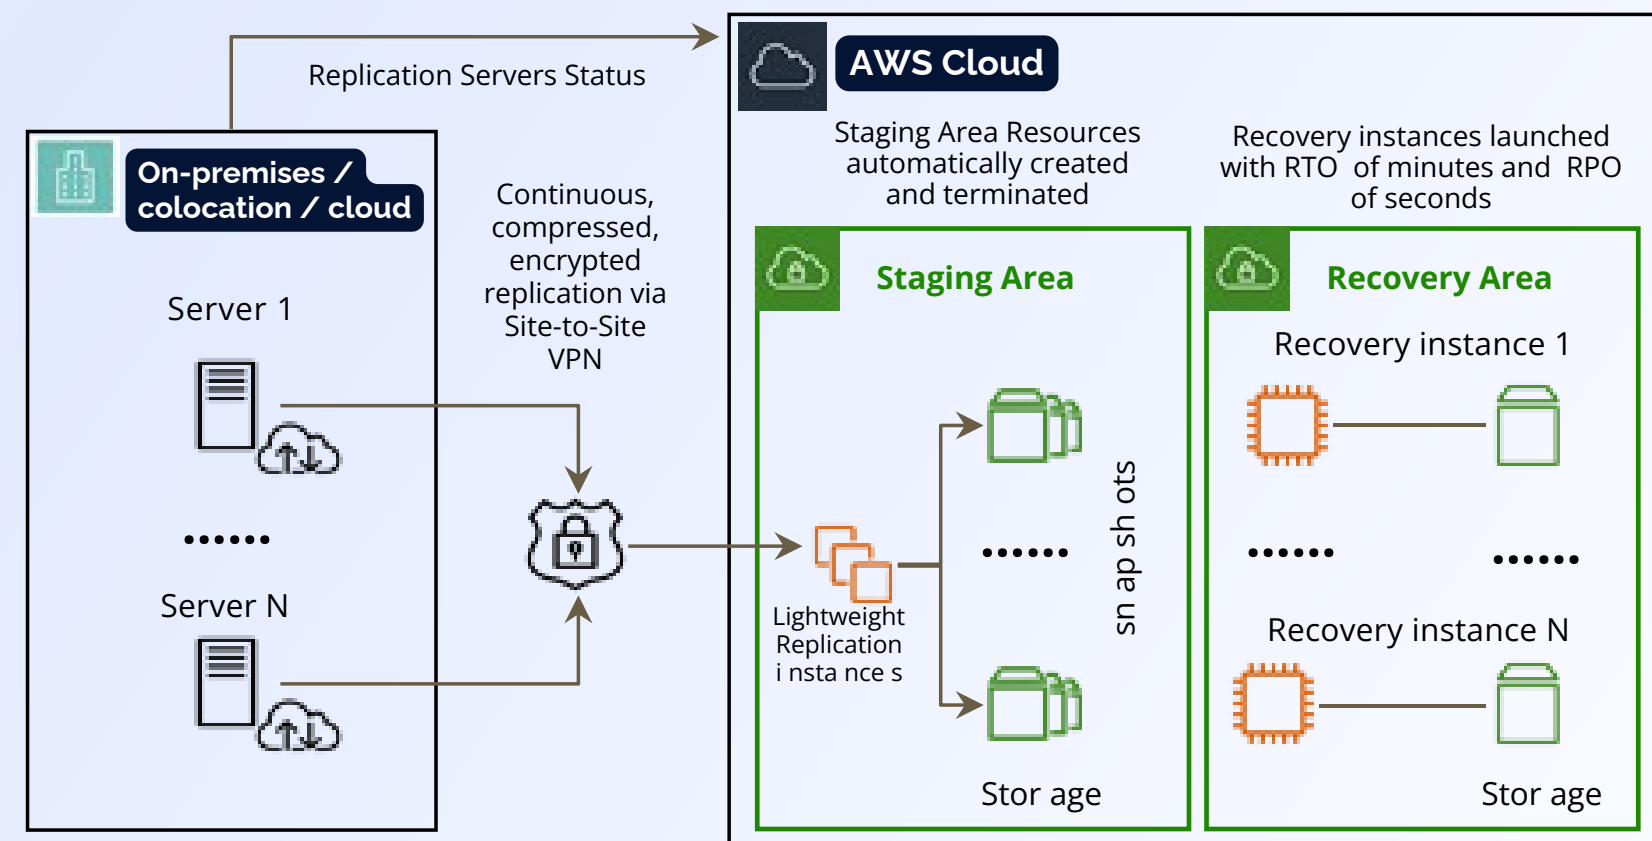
Replication Servers Status

On-premises / colocation / cloud

Server 1

......

Server N

Continuous, compressed, encrypted replication via Site-to-Site VPN

AWS Cloud

Staging Area Resources automatically created and terminated

Recovery instances launched with RTO of minutes and RPO of seconds

Staging Area

Lightweight Replication i nsta nce s

......

sn ap sh ots

Stor age

Recovery Area

Recovery instance 1

......

......

Recovery instance N

Stor age